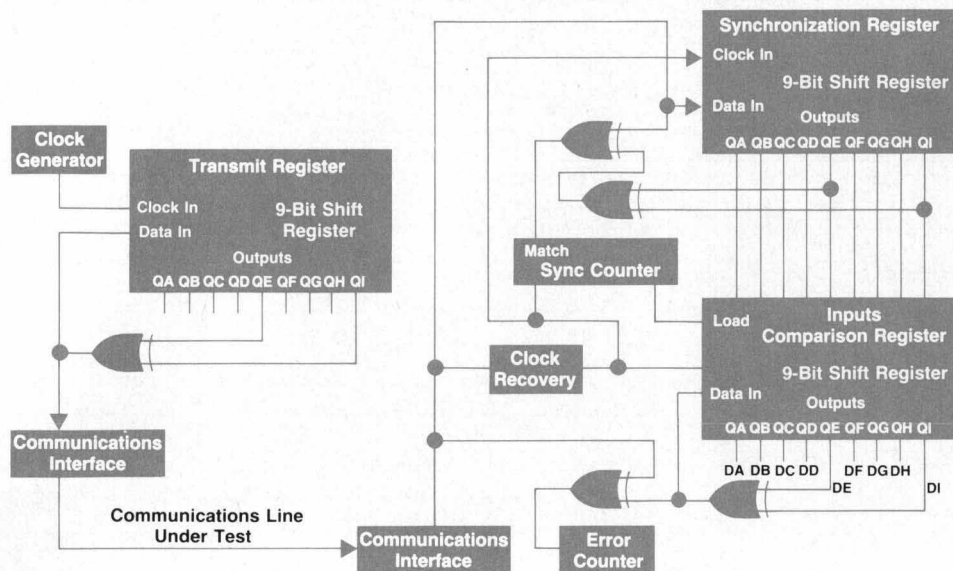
Synchronization Register

Clock In

9-Bit Shift Register

Data In

Outputs

QA QB QC QD QE QF QG QH QI

Clock Generator

Transmit Register

Clock In

Data In

9-Bit Shift Register

Outputs

QA QB QC QD QE QF QG QH QI

Match

Sync Counter

Load

Inputs

Comparison Register

Clock Recovery

9-Bit Shift Register

Data In

Outputs

QA QB QC QD QE QF QG QH QI

Communications Interface

DA DB DC DD

DF DG DH

DE

DI

Communications Line Under Test

Communications Interface

Error Counter